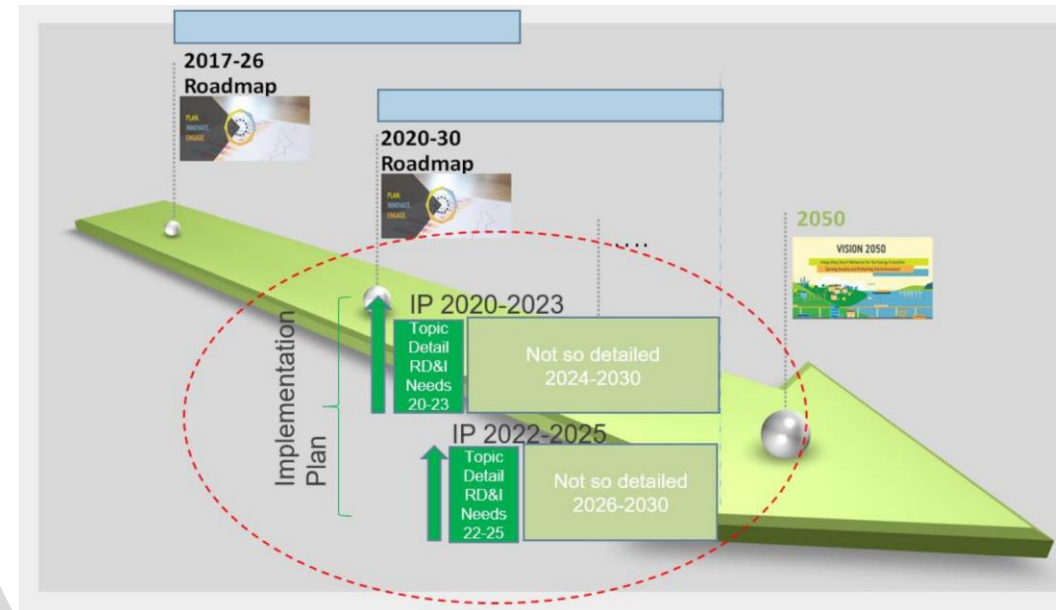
2017-26
Roadmap

PLAN
INNOVATE
ENGAGE

2020-30
Roadmap

PLAN
INNOVATE
ENGAGE

....

2050

VISION 2050

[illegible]

IP 2020-2023

Topic Detail RD&I Needs 20-23

Not so detailed 2024-2030

Implementation Plan

IP 2022-2025

Topic Detail RD&I Needs 22-25

Not so detailed 2026-2030